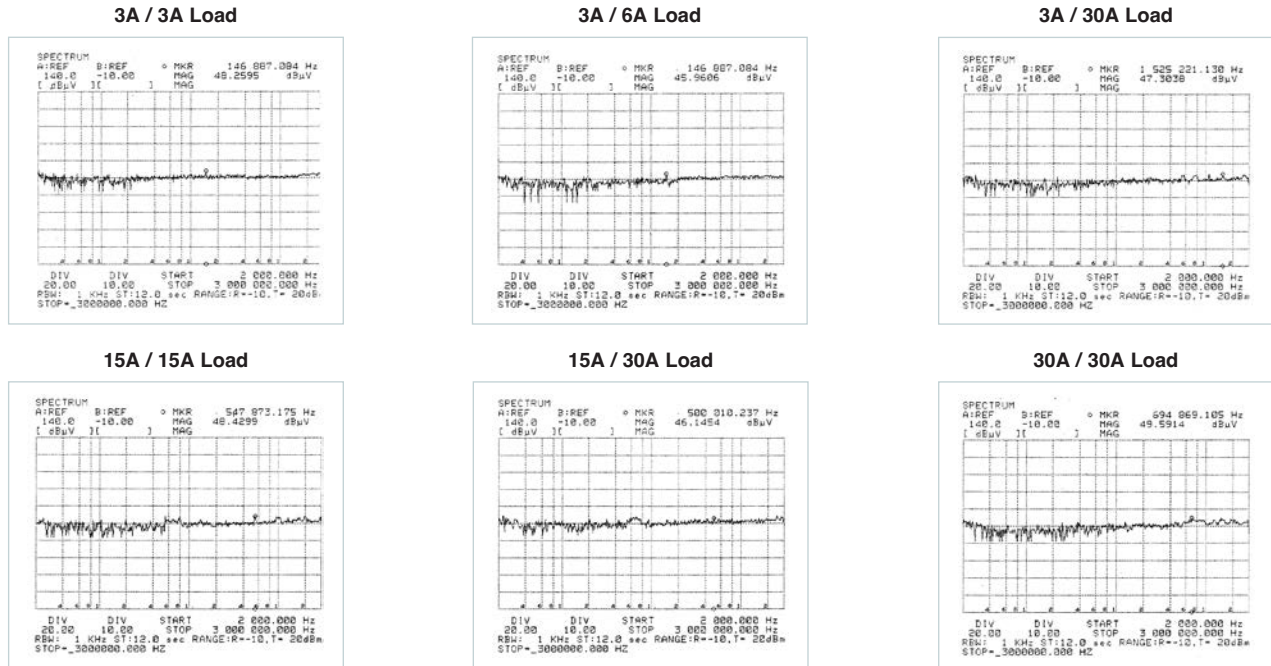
3A / 3A Load

SPECTRUM
A:REF B:REF ◦ MKR 146 887.084 Hz
140.0 -10.00 MAG 48.2595 dBµV
[ dBµV ][ ] MAG

DIV DIV START 2 000.000 Hz
20.00 10.00 STOP 3 000 000.000 Hz
RBW: 1 KHz ST:12.0 sec RANGE:R=-10,T= 20dBm
STOP=_3000000.000 HZ

3A / 6A Load

SPECTRUM
A:REF B:REF ◦ MKR 146 887.084 Hz
140.0 -10.00 MAG 45.9606 dBµV
[ dBµV ][ ] MAG

DIV DIV START 2 000.000 Hz
20.00 10.00 STOP 3 000 000.000 Hz
RBW: 1 KHz ST:12.0 sec RANGE:R=-10,T= 20dBm
STOP=_3000000.000 HZ

3A / 30A Load

SPECTRUM
A:REF B:REF ◦ MKR 1 525 221.130 Hz
140.0 -10.00 MAG 47.3038 dBµV
[ dBµV ][ ] MAG

DIV DIV START 2 000.000 Hz
20.00 10.00 STOP 3 000 000.000 Hz
RBW: 1 KHz ST:12.0 sec RANGE:R=-10,T= 20dBm
STOP=_3000000.000 HZ

15A / 15A Load

SPECTRUM
A:REF B:REF ◦ MKR 547 873.175 Hz
140.0 -10.00 MAG 48.4299 dBµV
[ dBµV ][ ] MAG

DIV DIV START 2 000.000 Hz
20.00 10.00 STOP 3 000 000.000 Hz
RBW: 1 KHz ST:12.0 sec RANGE:R=-10,T= 20dBm
STOP=_3000000.000 HZ

15A / 30A Load

SPECTRUM
A:REF B:REF ◦ MKR 500 010.237 Hz
140.0 -10.00 MAG 46.1454 dBµV
[ dBµV ][ ] MAG

DIV DIV START 2 000.000 Hz
20.00 10.00 STOP 3 000 000.000 Hz
RBW: 1 KHz ST:12.0 sec RANGE:R=-10,T= 20dBm
STOP=_3000000.000 HZ

30A / 30A Load

SPECTRUM
A:REF B:REF ◦ MKR 694 869.105 Hz
140.0 -10.00 MAG 49.5914 dBµV
[ dBµV ][ ] MAG

DIV DIV START 2 000.000 Hz
20.00 10.00 STOP 3 000 000.000 Hz
RBW: 1 KHz ST:12.0 sec RANGE:R=-10,T= 20dBm
STOP=_3000000.000 HZ